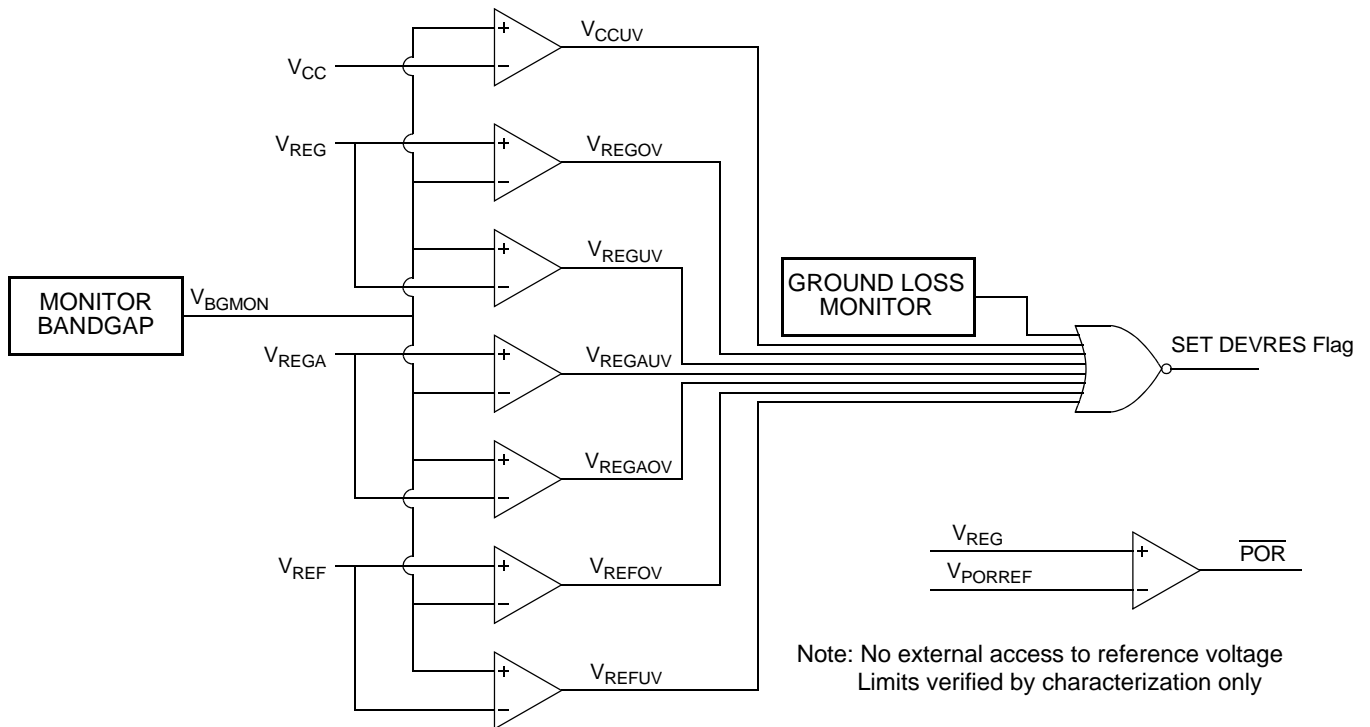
+
–
$V_{CCUV}$
$V_{CC}$
$V_{REG}$
+
–
$V_{REGOV}$
+
–
$V_{REGUV}$
MONITOR BANDGAP
$V_{BGMON}$
GROUND LOSS MONITOR
$V_{REGA}$
+
–
$V_{REGAUV}$
SET DEVRES Flag
+
–
$V_{REGAOV}$
$V_{REG}$
$V_{PORREF}$
+
–
$\overline{POR}$
$V_{REF}$
+
–
$V_{REFOV}$
+
–
$V_{REFUV}$
Note: No external access to reference voltage
Limits verified by characterization only